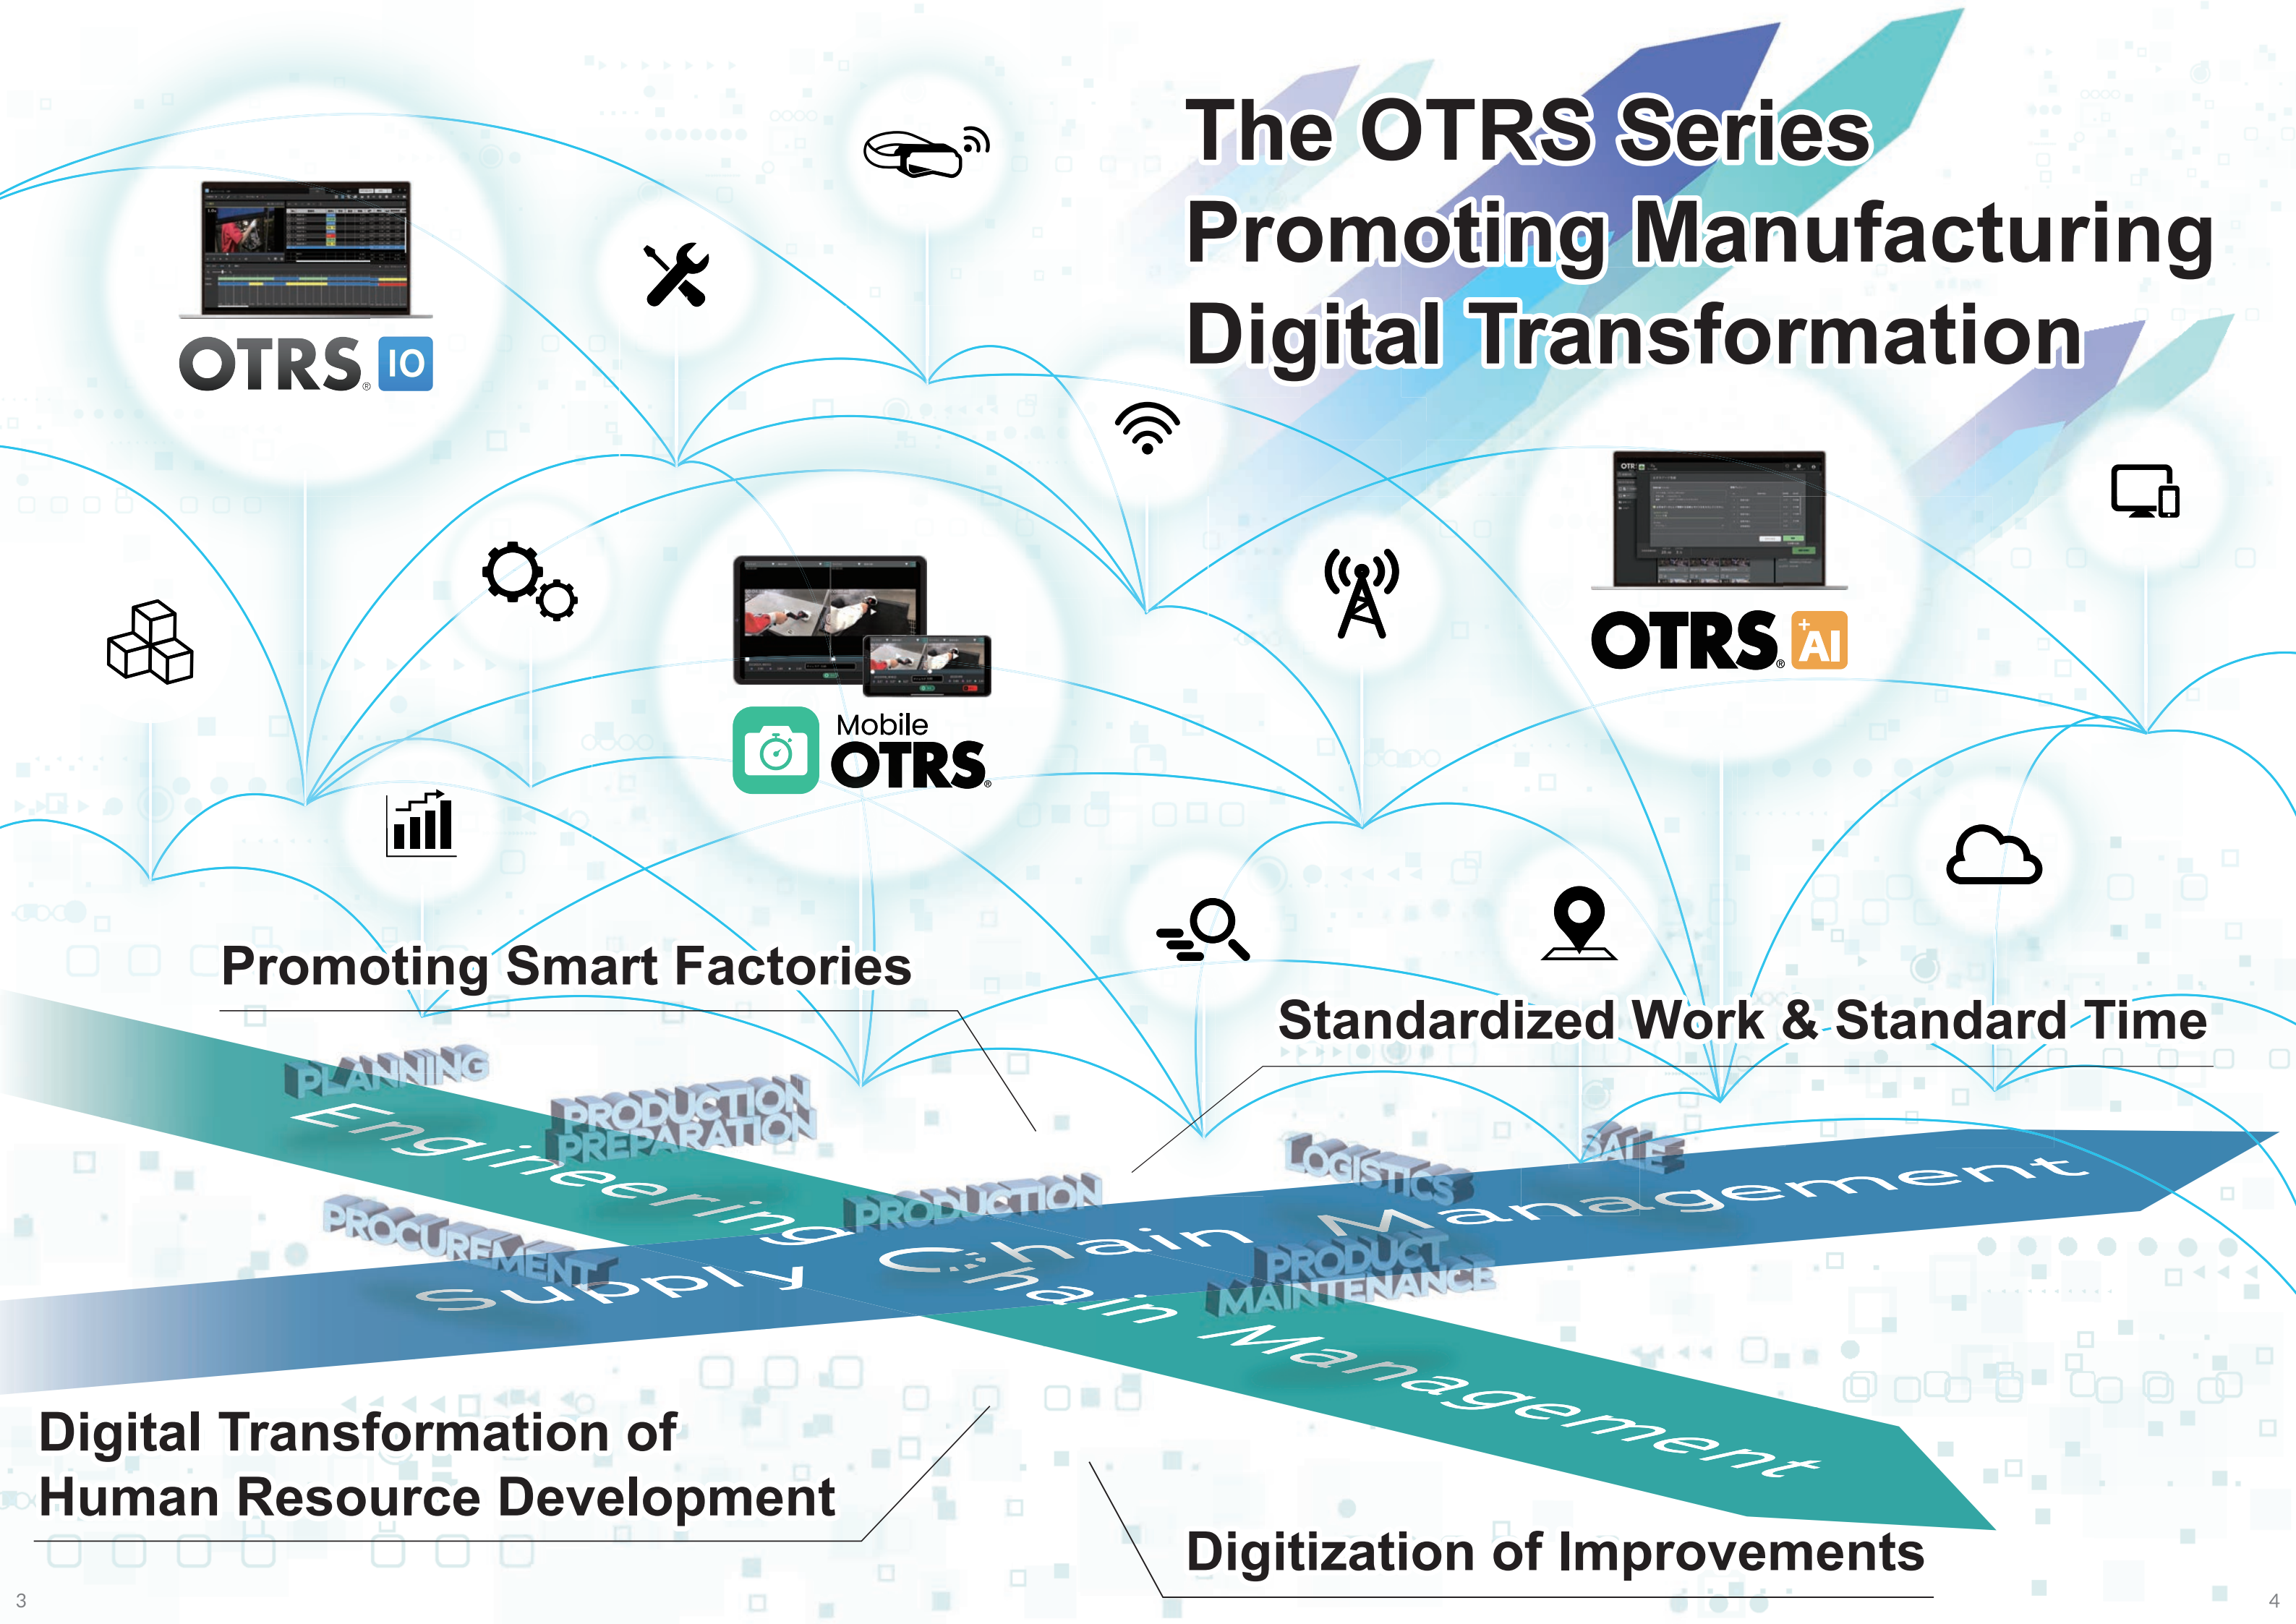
The OTRS Series
Promoting Manufacturing
Digital Transformation

OTRS IO

Mobile OTRS

OTRS AI

Promoting Smart Factories

Standardized Work & Standard Time

PLANNING
PRODUCTION PREPARATION
Engineering Chain Management
PRODUCTION
PROCUREMENT
Supply Chain Management
LOGISTICS
SALE
PRODUCT MAINTENANCE

Digital Transformation of
Human Resource Development

Digitization of Improvements

3

4